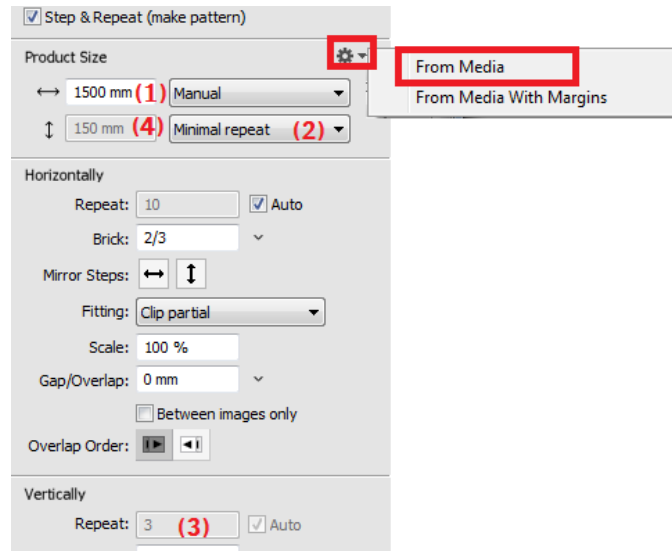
Step & Repeat (make pattern)

Product Size

⟷ 1500 mm (1) Manual

↕ 150 mm (4) Minimal repeat (2)

From Media

From Media With Margins

Horizontally

Repeat: 10 Auto

Brick: 2/3

Mirror Steps:

Fitting: Clip partial

Scale: 100 %

Gap/Overlap: 0 mm

Between images only

Overlap Order:

Vertically

Repeat: 3 (3) Auto